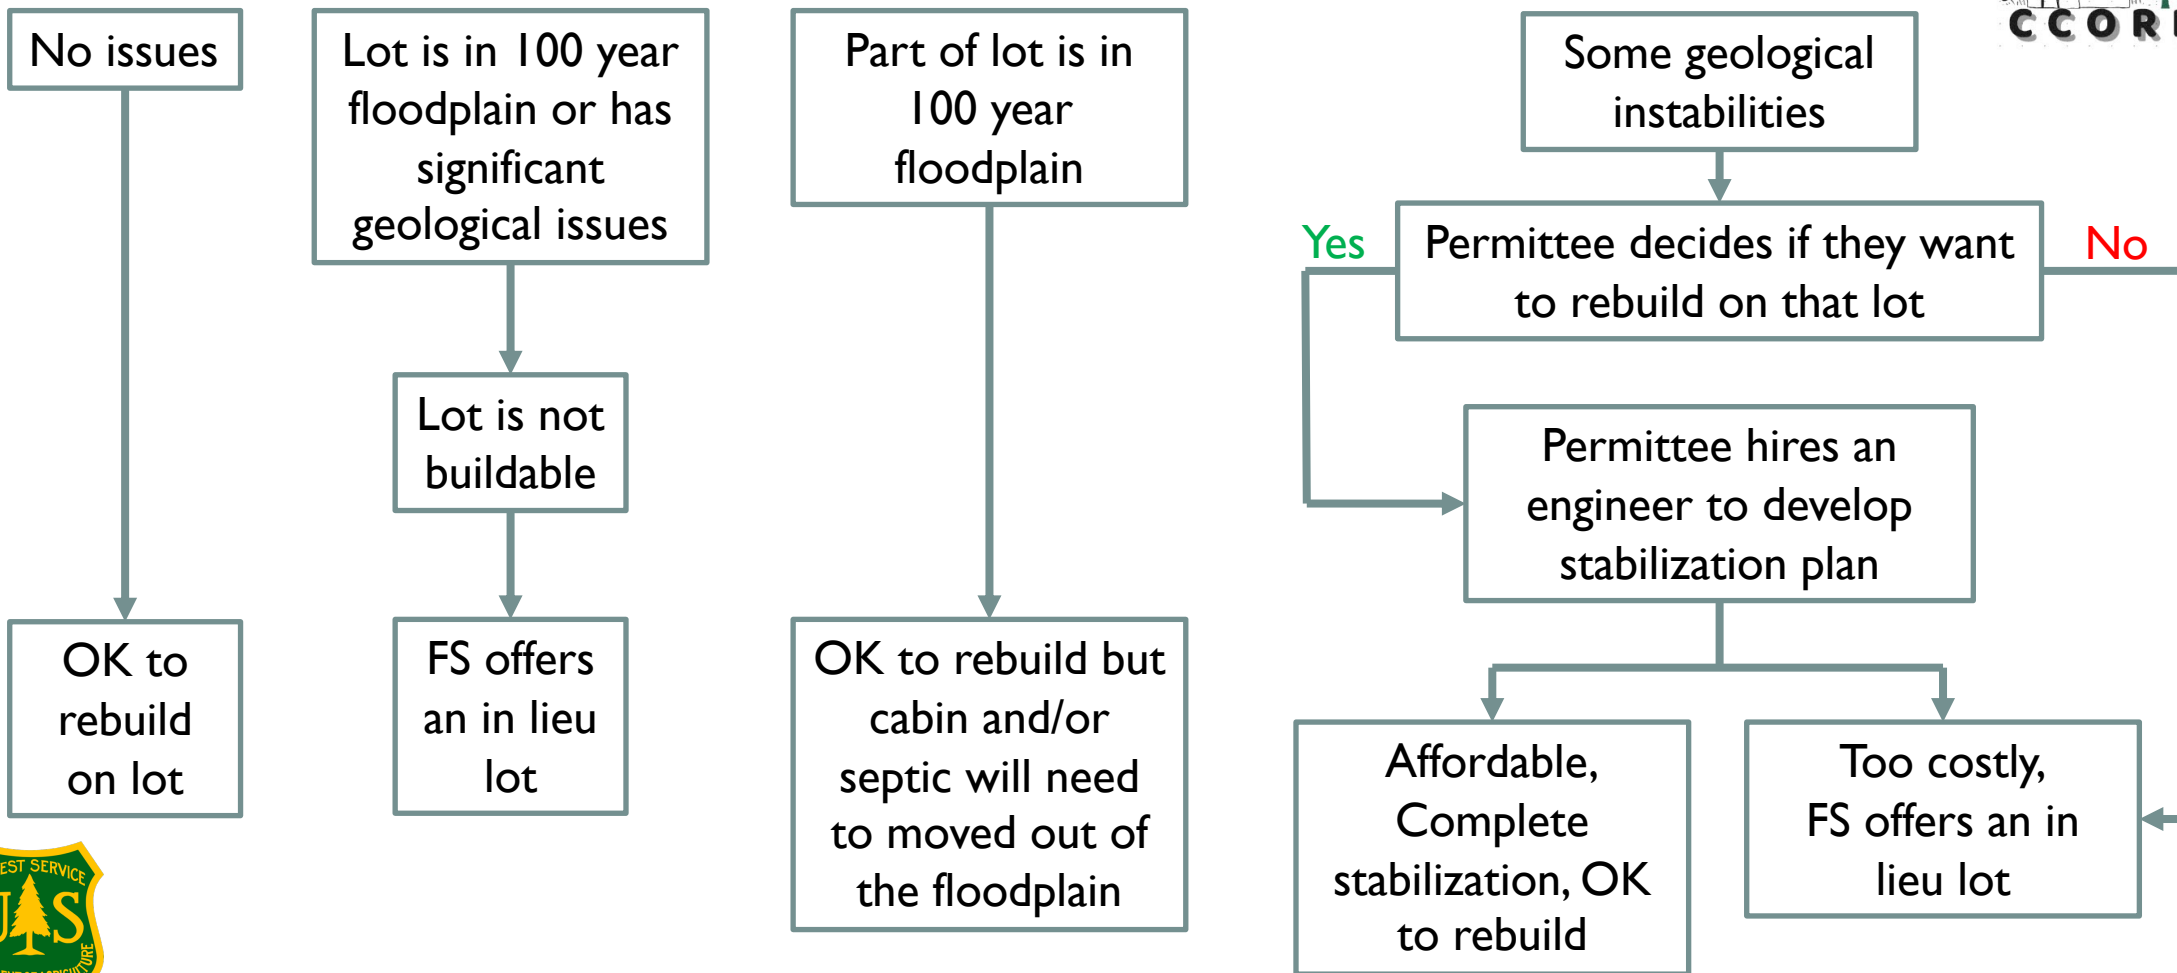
No issues

OK to rebuild on lot

Lot is in 100 year floodplain or has significant geological issues

Lot is not buildable

FS offers an in lieu lot

Part of lot is in 100 year floodplain

OK to rebuild but cabin and/or septic will need to moved out of the floodplain

CCOR

Some geological instabilities

Yes

Permittee decides if they want to rebuild on that lot

No

Permittee hires an engineer to develop stabilization plan

Affordable, Complete stabilization, OK to rebuild

Too costly, FS offers an in lieu lot

EST SERVICE

US

URE